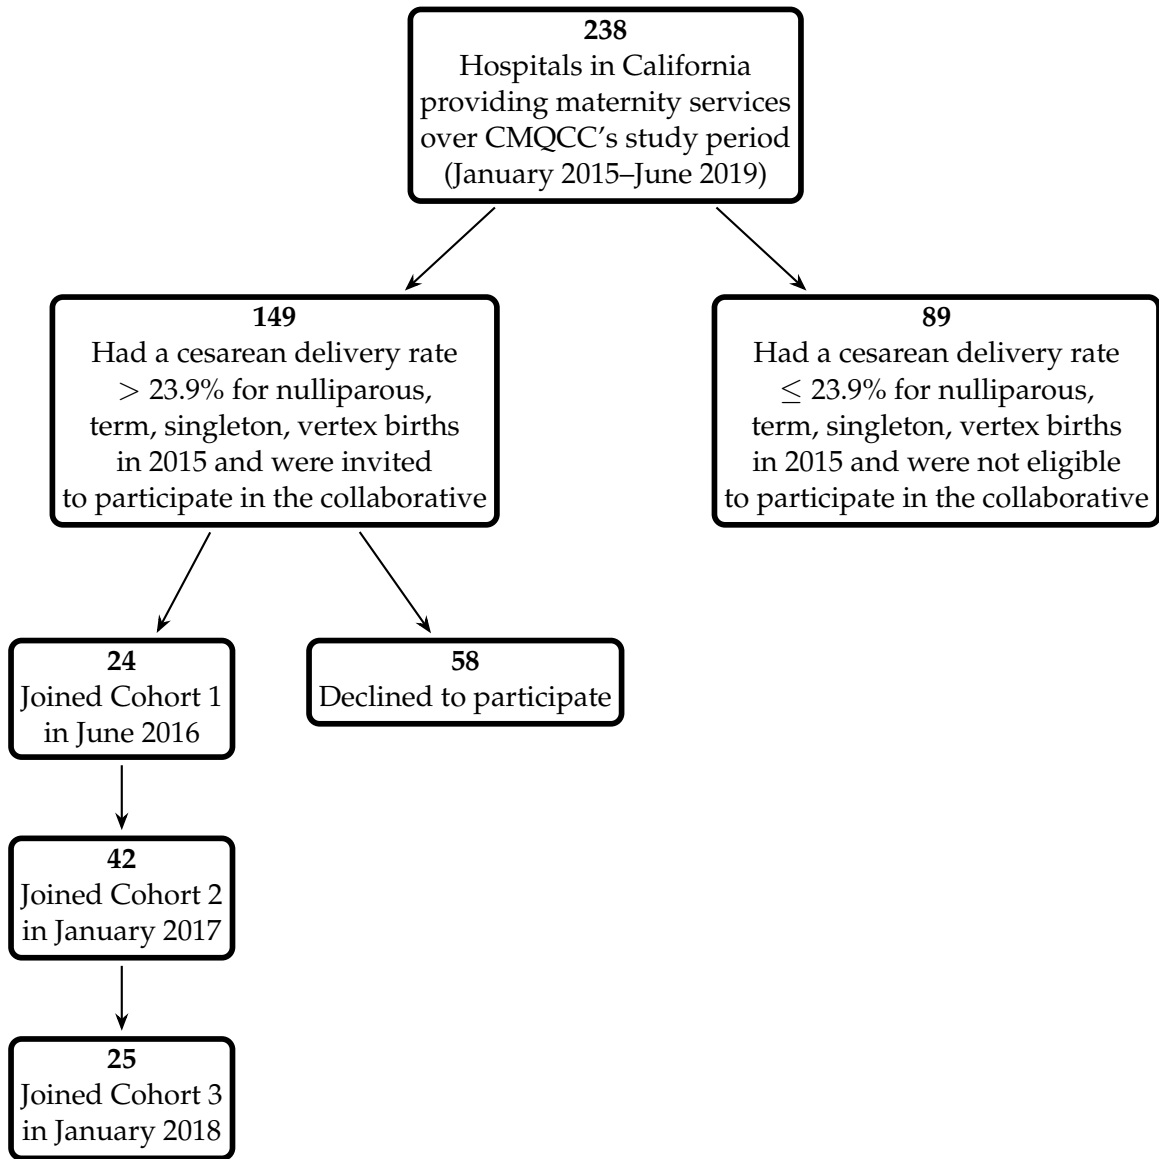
**238**
Hospitals in California providing maternity services over CMQCC's study period (January 2015–June 2019)

**149**
Had a cesarean delivery rate $>$ 23.9% for nulliparous, term, singleton, vertex births in 2015 and were invited to participate in the collaborative

**89**
Had a cesarean delivery rate $\leq$ 23.9% for nulliparous, term, singleton, vertex births in 2015 and were not eligible to participate in the collaborative

**24**
Joined Cohort 1 in June 2016

**58**
Declined to participate

**42**
Joined Cohort 2 in January 2017

**25**
Joined Cohort 3 in January 2018